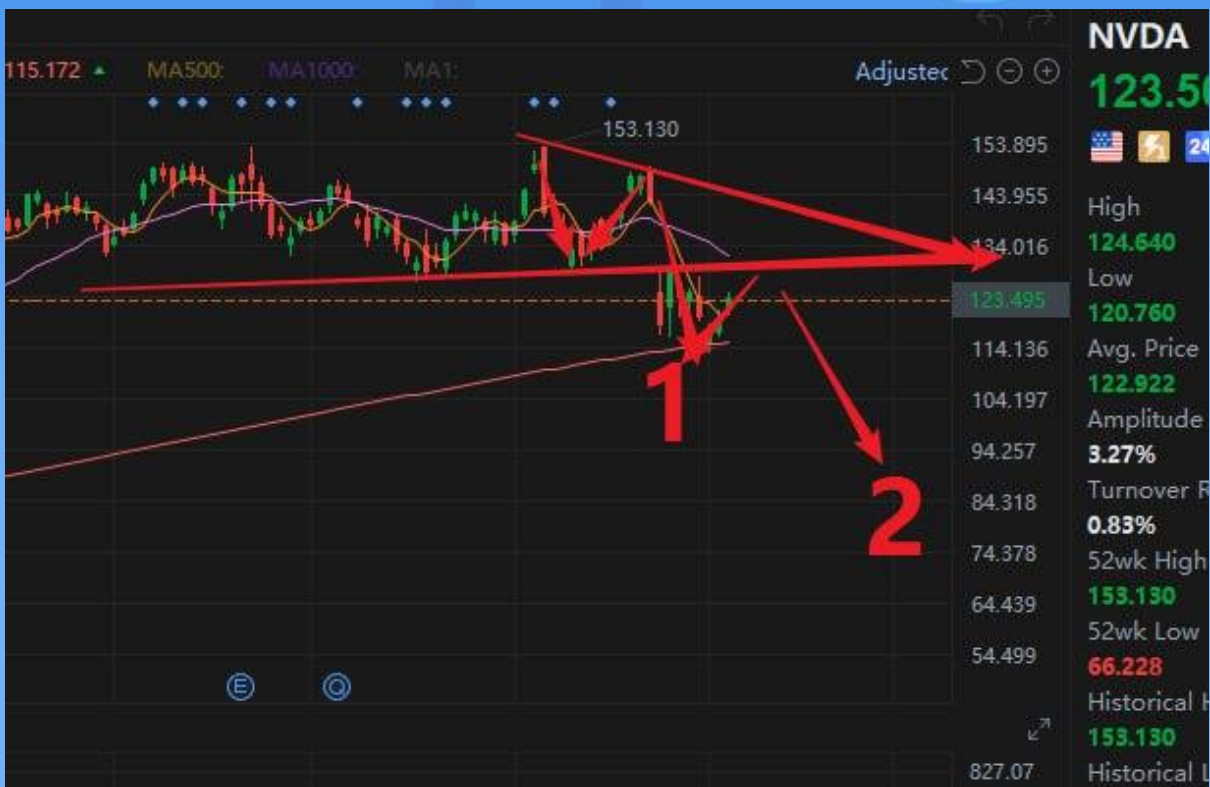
115.172 ▲ MA500: MA1000: MA1:

Adjustec

153.130

153.895
143.955
134.016
123.495
114.136
104.197
94.257
84.318
74.378
64.439
54.499

1
2

E
Q

827.07

NVDA
123.5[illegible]

24

High
124.640
Low
120.760
Avg. Price
122.922
Amplitude
3.27%
Turnover R
0.83%
52wk High
153.130
52wk Low
66.228
Historical H
153.130
Historical L